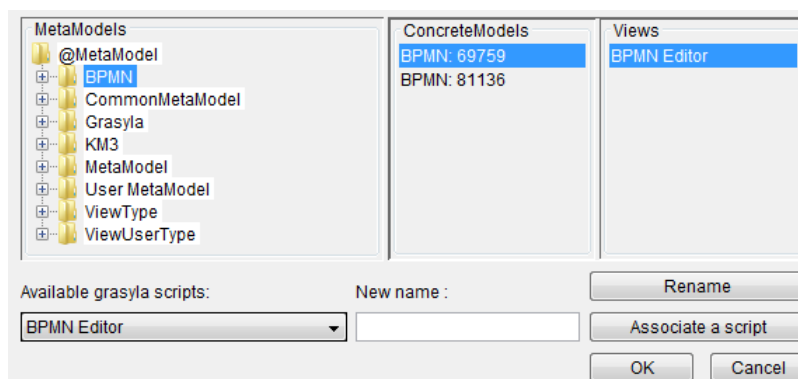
MetaModels

@MetaModel
BPMN
CommonMetaModel
Grasyla
KM3
MetaModel
User MetaModel
ViewType
ViewUserType

ConcreteModels

BPMN: 69759
BPMN: 81136

Views

BPMN Editor

Available grasyla scripts:

BPMN Editor

New name :

Rename

Associate a script

OK

Cancel